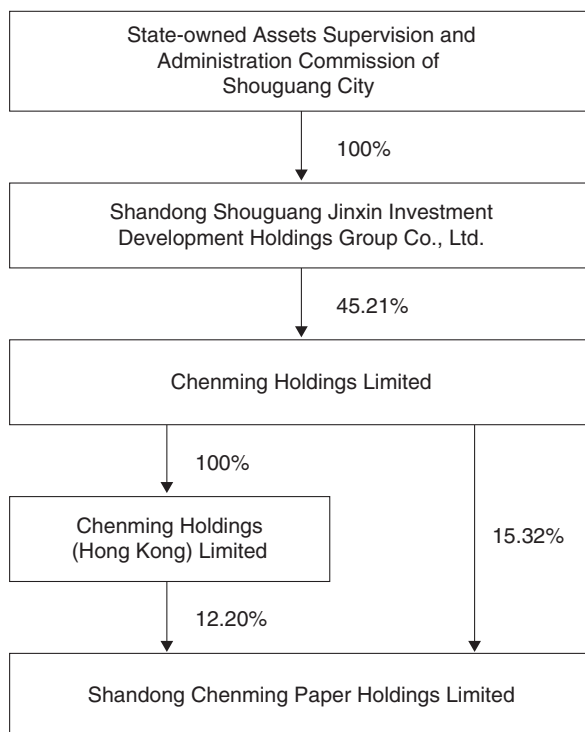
State-owned Assets Supervision and Administration Commission of Shouguang City

100%

Shandong Shouguang Jinxin Investment Development Holdings Group Co., Ltd.

45.21%

Chenming Holdings Limited

100%

Chenming Holdings (Hong Kong) Limited

15.32%

12.20%

Shandong Chenming Paper Holdings Limited